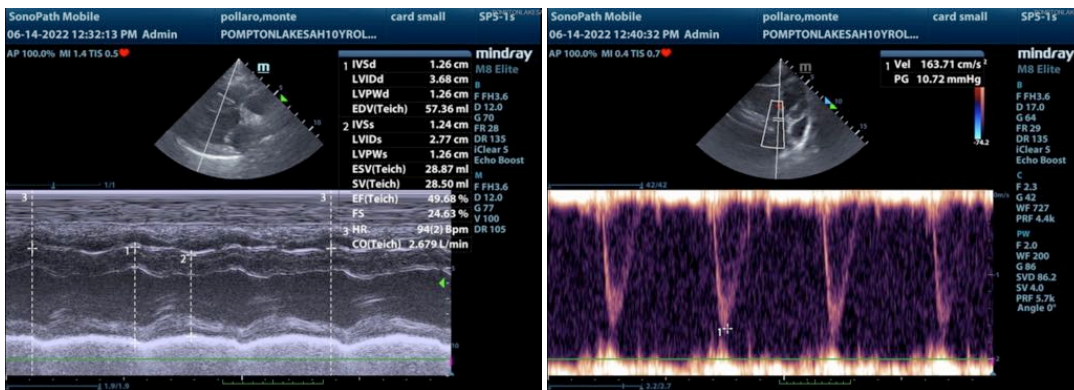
SonoPath Mobile
06-14-2022 12:32:13 PM Admin
pollaro,monte
POMPTONLAKESAH10YROL...
card small
SP5-1s
AP 100.0% MI 1.4 TIS 0.5
mindray
M8 Elite
m
1 IVSd 1.26 cm
LVIDd 3.68 cm
LVPWd 1.26 cm
EDV(Teich) 57.36 ml
2 IVSs 1.24 cm
LVIDs 2.77 cm
LVPWs 1.26 cm
ESV(Teich) 28.87 ml
SV(Teich) 28.50 ml
EF(Teich) 49.68 %
FS 24.63 %
3 HR 94(2) Bpm
CO(Teich) 2.679 L/min
B
F FH3.6
D 12.0
G 70
FR 28
DR 135
iClear 5
Echo Boost
M
F FH3.6
D 12.0
G 77
V 100
DR 105
1/1
3
3
1
2
1.9/1.9

SonoPath Mobile
06-14-2022 12:40:32 PM Admin
pollaro,monte
POMPTONLAKESAH10YROL...
card small
SP5-1s
AP 100.0% MI 0.4 TIS 0.7
mindray
M8 Elite
1 Vel 163.71 cm/s
PG 10.72 mmHg
-74.2
B
F FH3.6
D 17.0
G 64
FR 29
DR 135
iClear 5
Echo Boost
C
F 2.3
G 42
WF 727
PRF 4.4k
PW
F 2.0
WF 200
G 86
SVD 86.2
SV 4.0
PRF 5.7k
Angle 0°
42/42
1
2.2/2.7